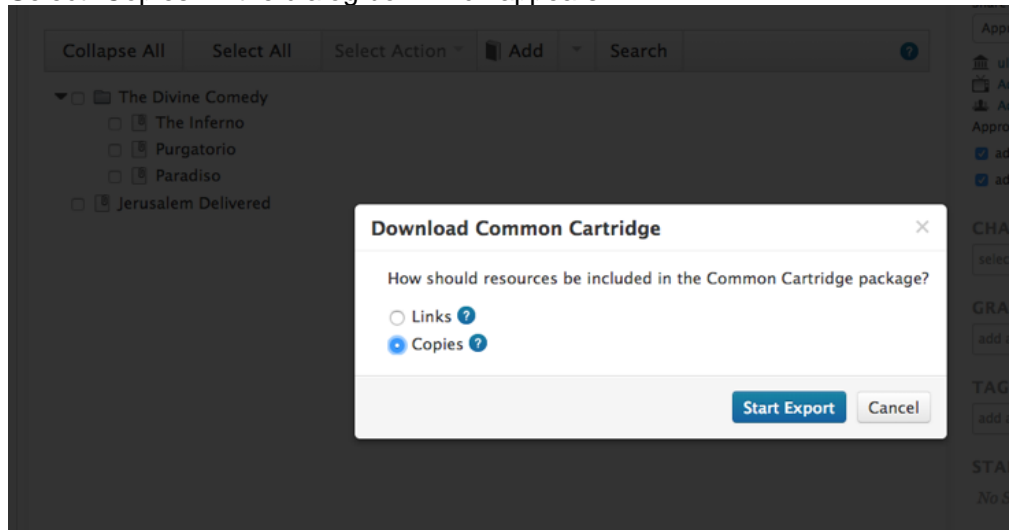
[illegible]

Collapse All | Select All | Select Action | Add | Search

The Divine Comedy
The Inferno
Purgatorio
Paradiso
Jerusalem Delivered

Download Common Cartridge

How should resources be included in the Common Cartridge package?

Links
Copies

Start Export
Cancel

App
ul
Ad
Ad
Appro
ad
ad
CHA
selec
GRA
add
TAG
add
STA
No S